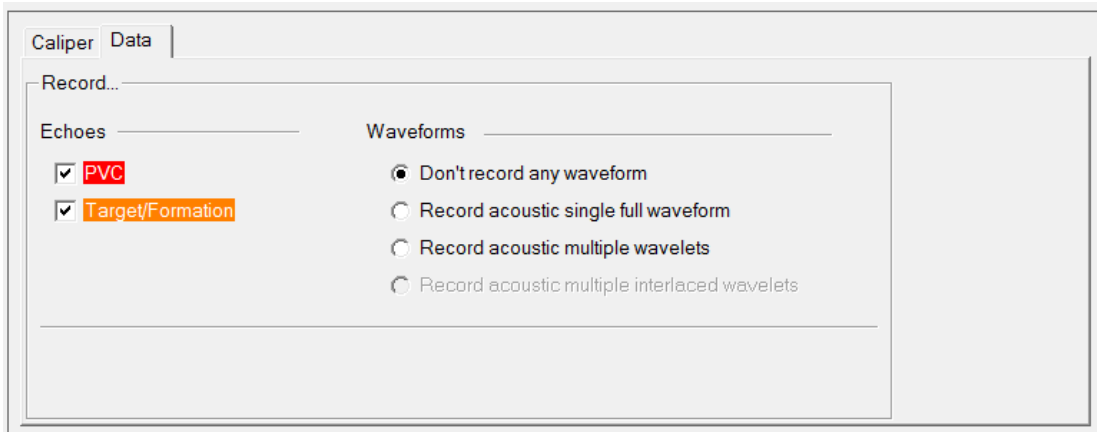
Caliper Data

Record...

Echoes

PVC

Target/Formation

Waveforms

Don't record any waveform

Record acoustic single full waveform

Record acoustic multiple wavelets

Record acoustic multiple interlaced wavelets